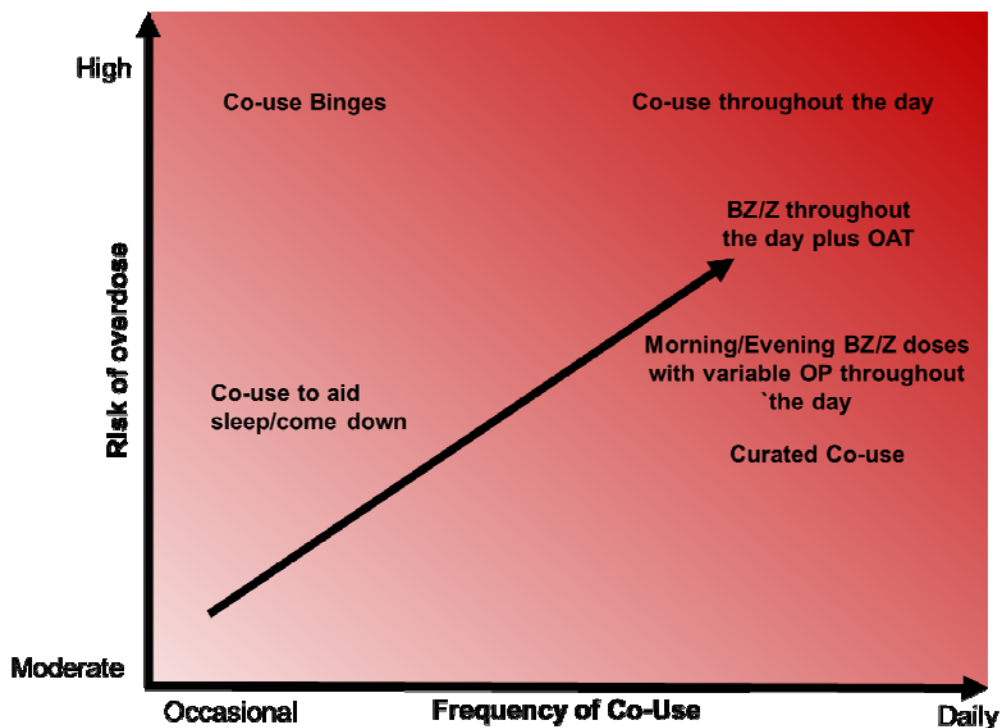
High

Risk of overdose

Moderate

Co-use Binges

Co-use throughout the day

BZ/Z throughout the day plus OAT

Morning/Evening BZ/Z doses with variable OP throughout `the day

Co-use to aid sleep/come down

Curated Co-use

Occasional

Frequency of Co-Use

Daily